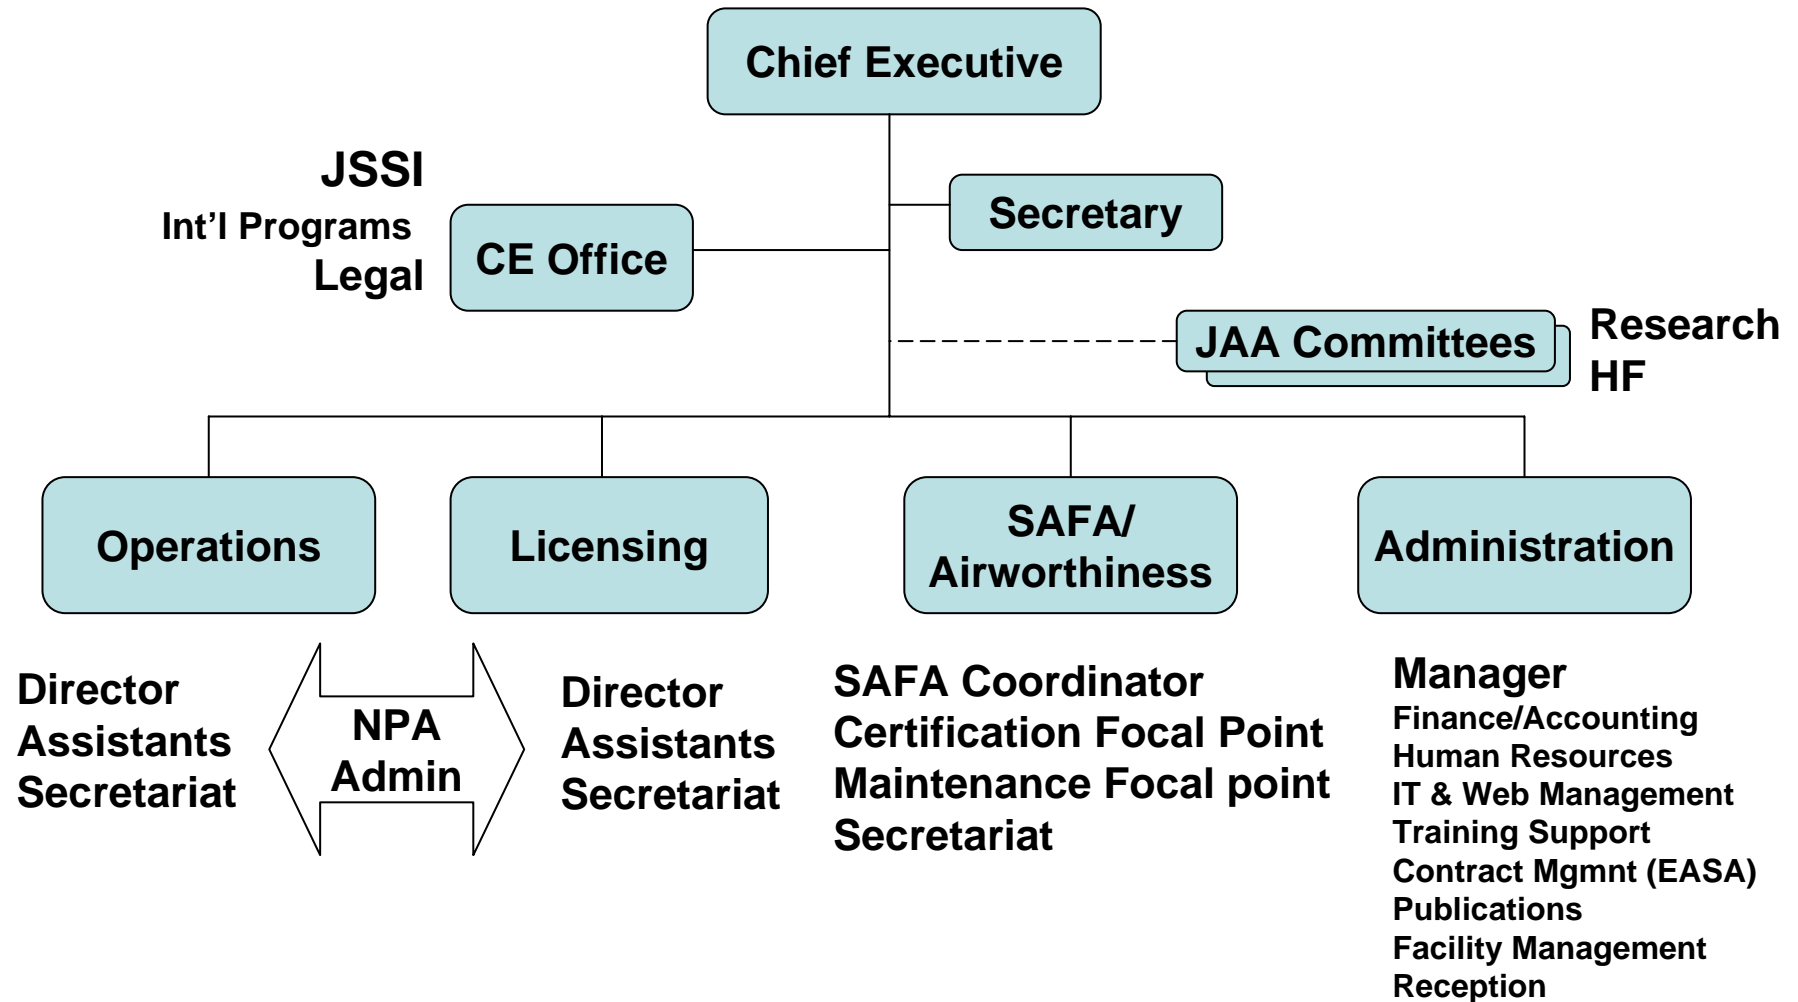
Chief Executive

JSSI
Int’l Programs
Legal

CE Office

Secretary

JAA Committees

Research
HF

Operations

Licensing

SAFA/
Airworthiness

Administration

Director
Assistants
Secretariat

NPA
Admin

Director
Assistants
Secretariat

SAFA Coordinator
Certification Focal Point
Maintenance Focal point
Secretariat

Manager
Finance/Accounting
Human Resources
IT & Web Management
Training Support
Contract Mgmnt (EASA)
Publications
Facility Management
Reception